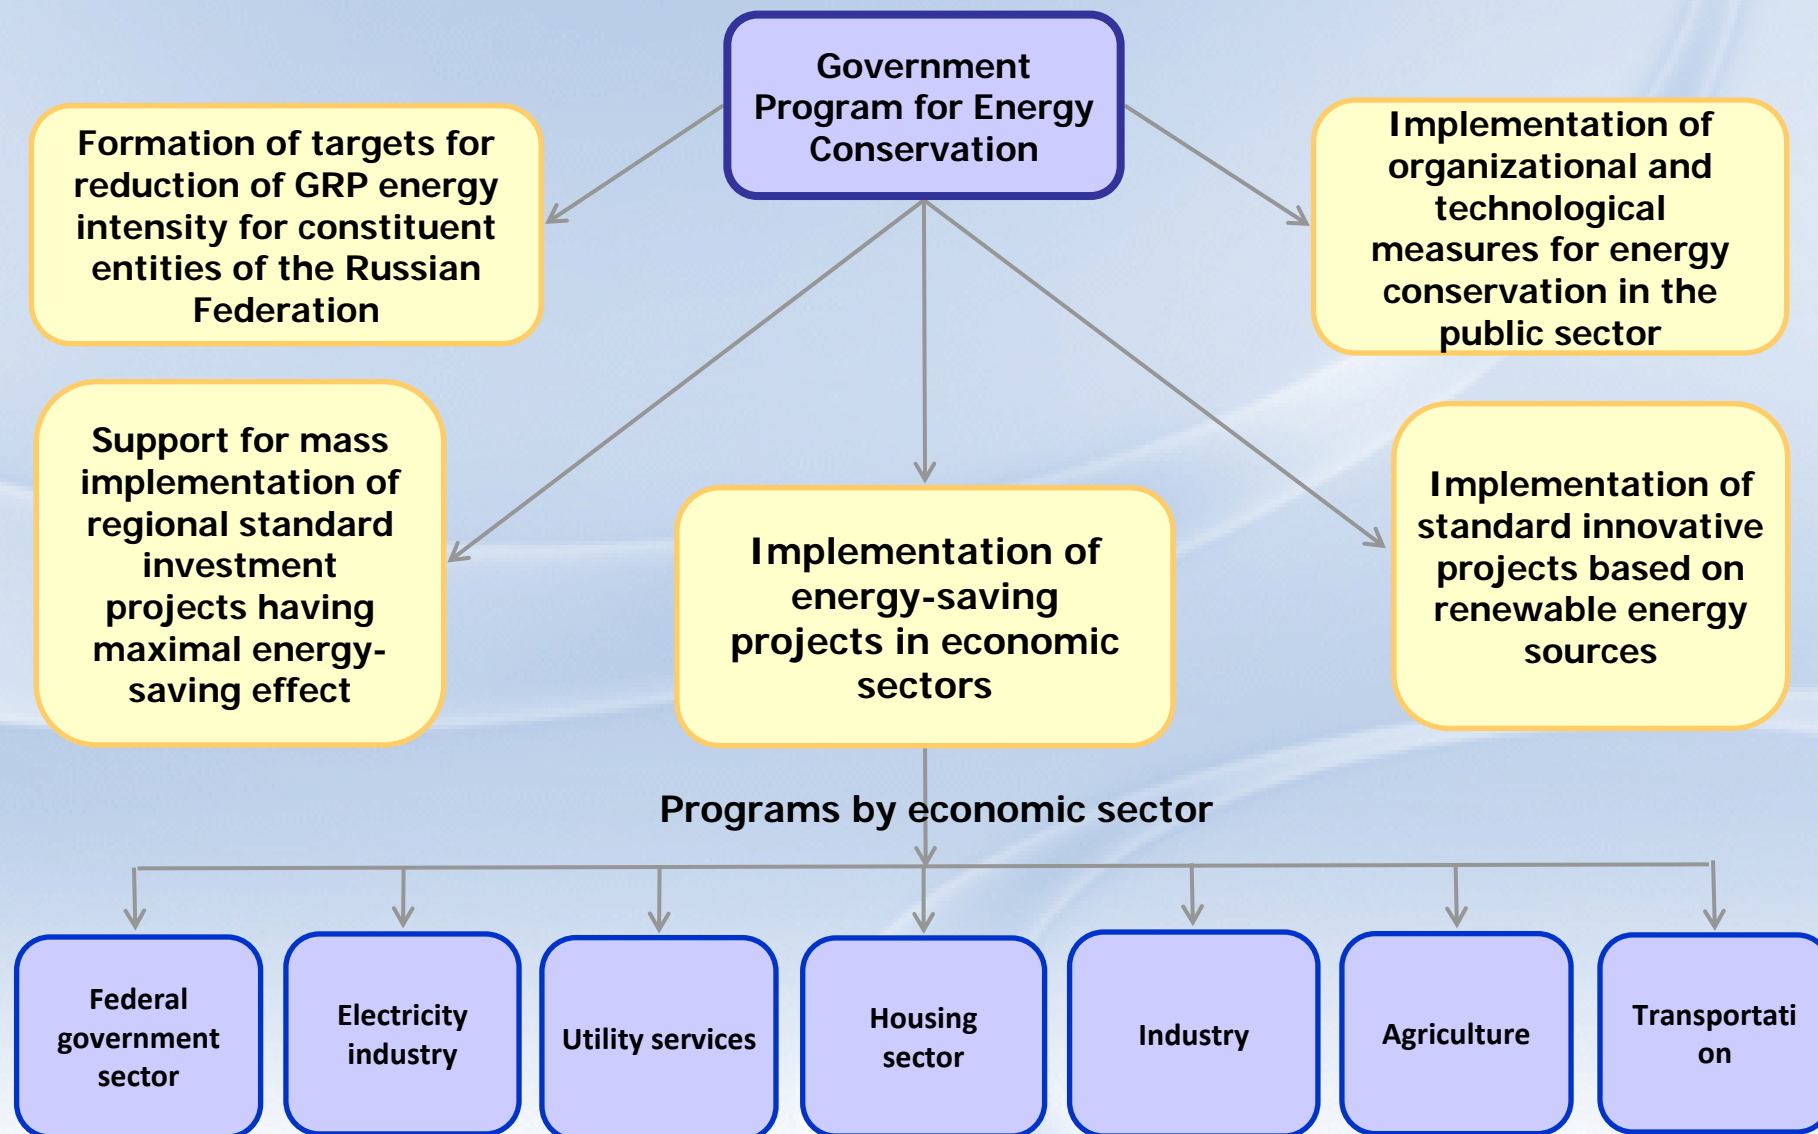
Government Program for Energy Conservation

Formation of targets for reduction of GRP energy intensity for constituent entities of the Russian Federation

Implementation of organizational and technological measures for energy conservation in the public sector

Support for mass implementation of regional standard investment projects having maximal energy-saving effect

Implementation of energy-saving projects in economic sectors

Implementation of standard innovative projects based on renewable energy sources

Programs by economic sector

Federal government sector

Electricity industry

Utility services

Housing sector

Industry

Agriculture

Transportati on